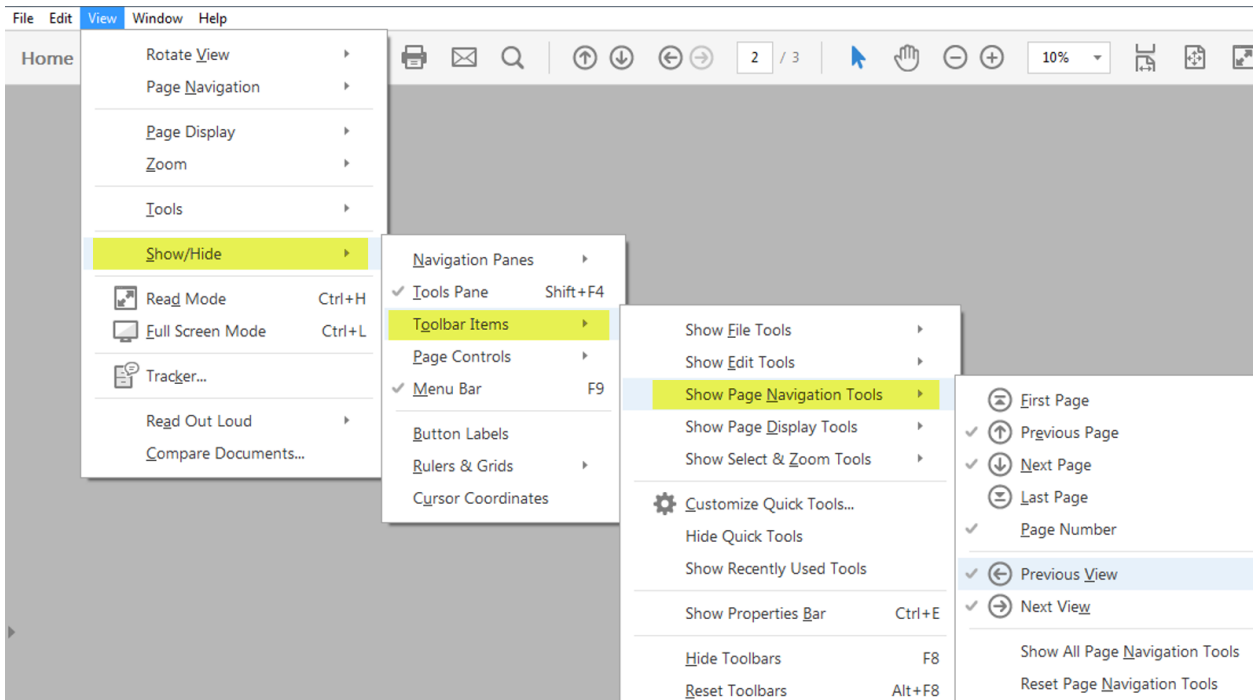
File Edit View Window Help

Home

2 / 3

10%

Rotate View
Page Navigation
Page Display
Zoom
Tools
Show/Hide
Read Mode Ctrl+H
Full Screen Mode Ctrl+L
Tracker...
Read Out Loud
Compare Documents...

Navigation Panes
Tools Pane Shift+F4
Toolbar Items
Page Controls
Menu Bar F9
Button Labels
Rulers & Grids
Cursor Coordinates

Show File Tools
Show Edit Tools
Show Page Navigation Tools
Show Page Display Tools
Show Select & Zoom Tools
Customize Quick Tools...
Hide Quick Tools
Show Recently Used Tools
Show Properties Bar Ctrl+E
Hide Toolbars F8
Reset Toolbars Alt+F8

First Page
Previous Page
Next Page
Last Page
Page Number
Previous View
Next View
Show All Page Navigation Tools
Reset Page Navigation Tools